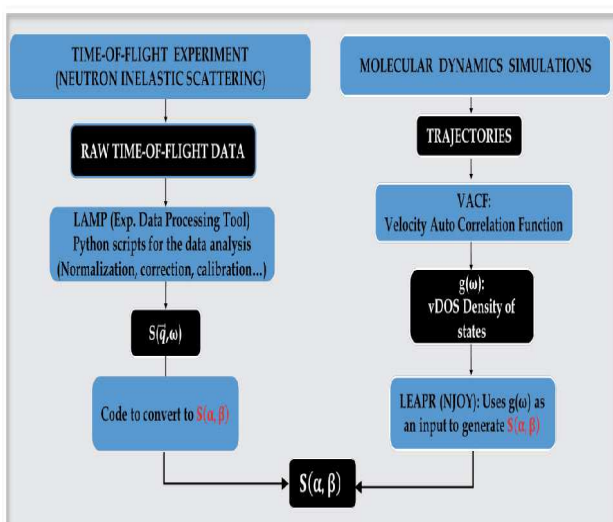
TIME-OF-FLIGHT EXPERIMENT (NEUTRON INELASTIC SCATTERING)

RAW TIME-OF-FLIGHT DATA

LAMP (Exp. Data Processing Tool) Python scripts for the data analysis (Normalization, correction, calibration...)

$S(\vec{q},\omega)$

Code to convert to $S(\alpha, \beta)$

MOLECULAR DYNAMICS SIMULATIONS

TRAJECTORIES

VACF: Velocity Auto Correlation Function

$g(\omega)$: vDOS Density of states

LEAPR (NJOY): Uses $g(\omega)$ as an input to generate $S(\alpha, \beta)$

$S(\alpha, \beta)$